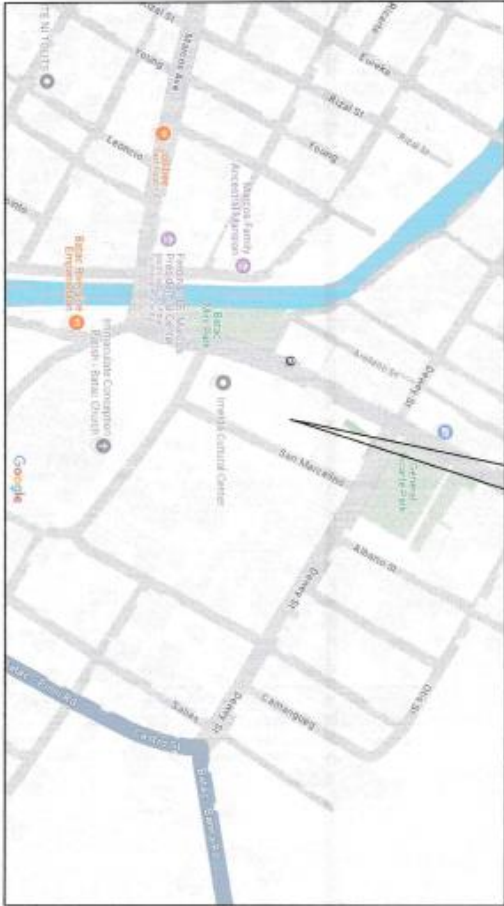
Marcos Ave

Young

Rizal St

Eureka

Young

Rizal St

Leoncio

Marcos Family Ancestral Mansion

Batac Riverside Empanadaan

Immaculate Conception Parish - Batac Church

Batac Mini Park

Ilocano St

Dewey St

Immortal Cultural Center

San Marcelino

General Ricarte Park

Albano St

Google

Dewey St

Castanares

Dewey St

Salas

Batac - Currimao Rd

Batac - Banna Rd